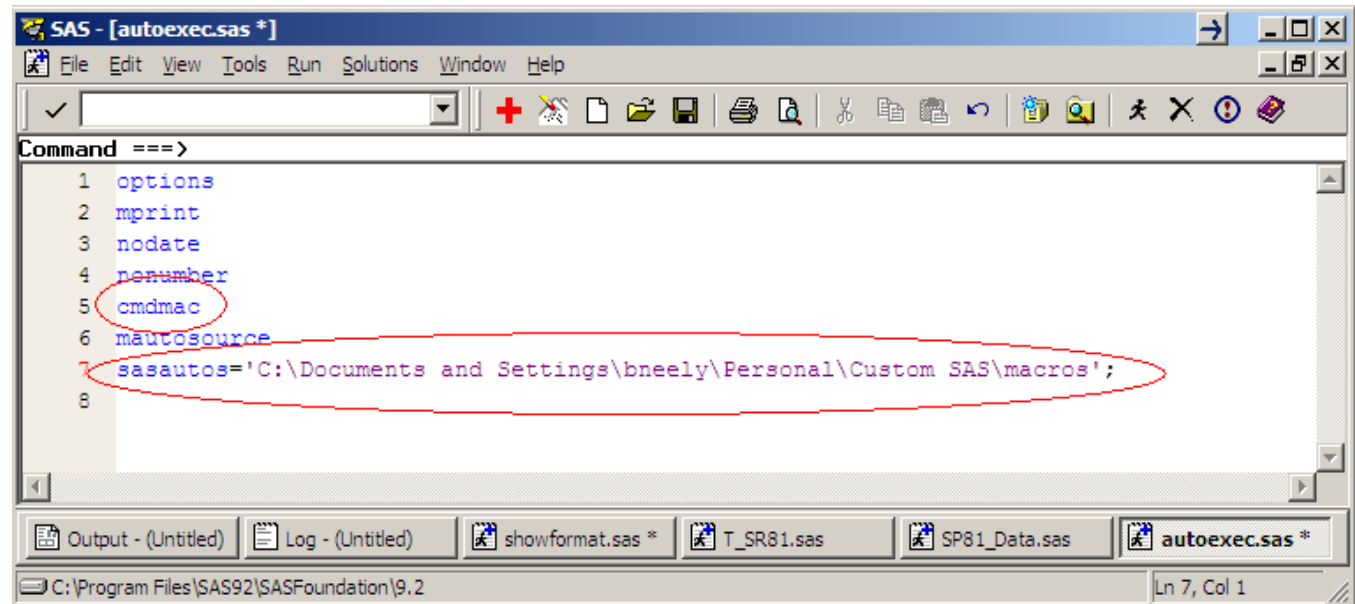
SAS - [autoexec.sas *]

File Edit View Tools Run Solutions Window Help

Command ===>

1 options
2 mprint
3 nodate
4 nonumber
5 cmdmac
6 mautosource
7 sasautos='C:\Documents and Settings\bneely\Personal\Custom SAS\macros';
8

Output - (Untitled) | Log - (Untitled) | showformat.sas * | T_SR81.sas | SP81_Data.sas | autoexec.sas *

C:\Program Files\SAS92\SASFoundation\9.2 | Ln 7, Col 1